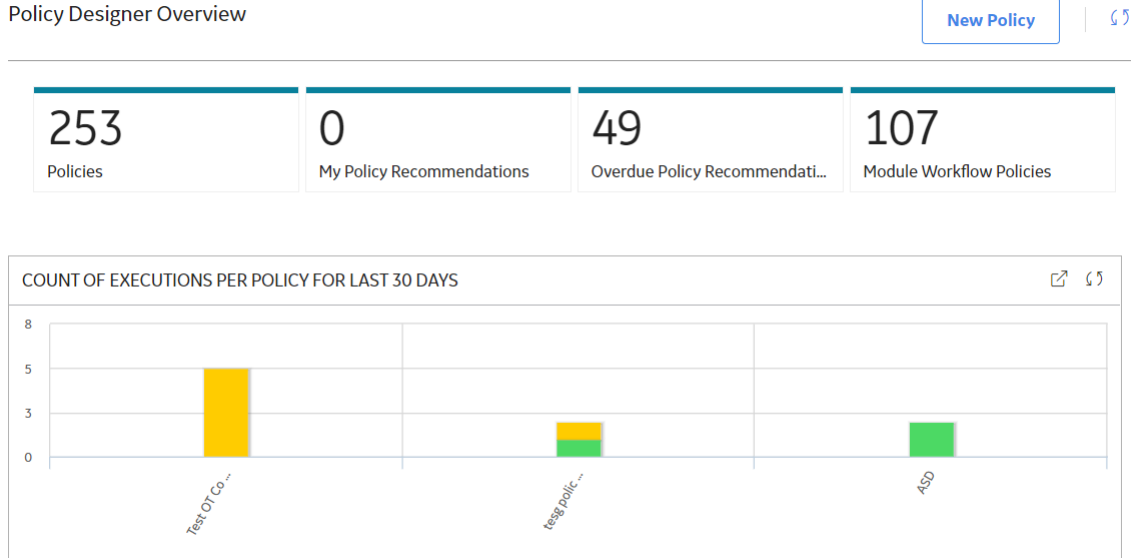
Policy Designer Overview

New Policy

253
Policies

0
My Policy Recommendations

49
Overdue Policy Recommendati...

107
Module Workflow Policies

COUNT OF EXECUTIONS PER POLICY FOR LAST 30 DAYS

8
5
3
0

Test OT Co ...
tesg polic ...
ASD